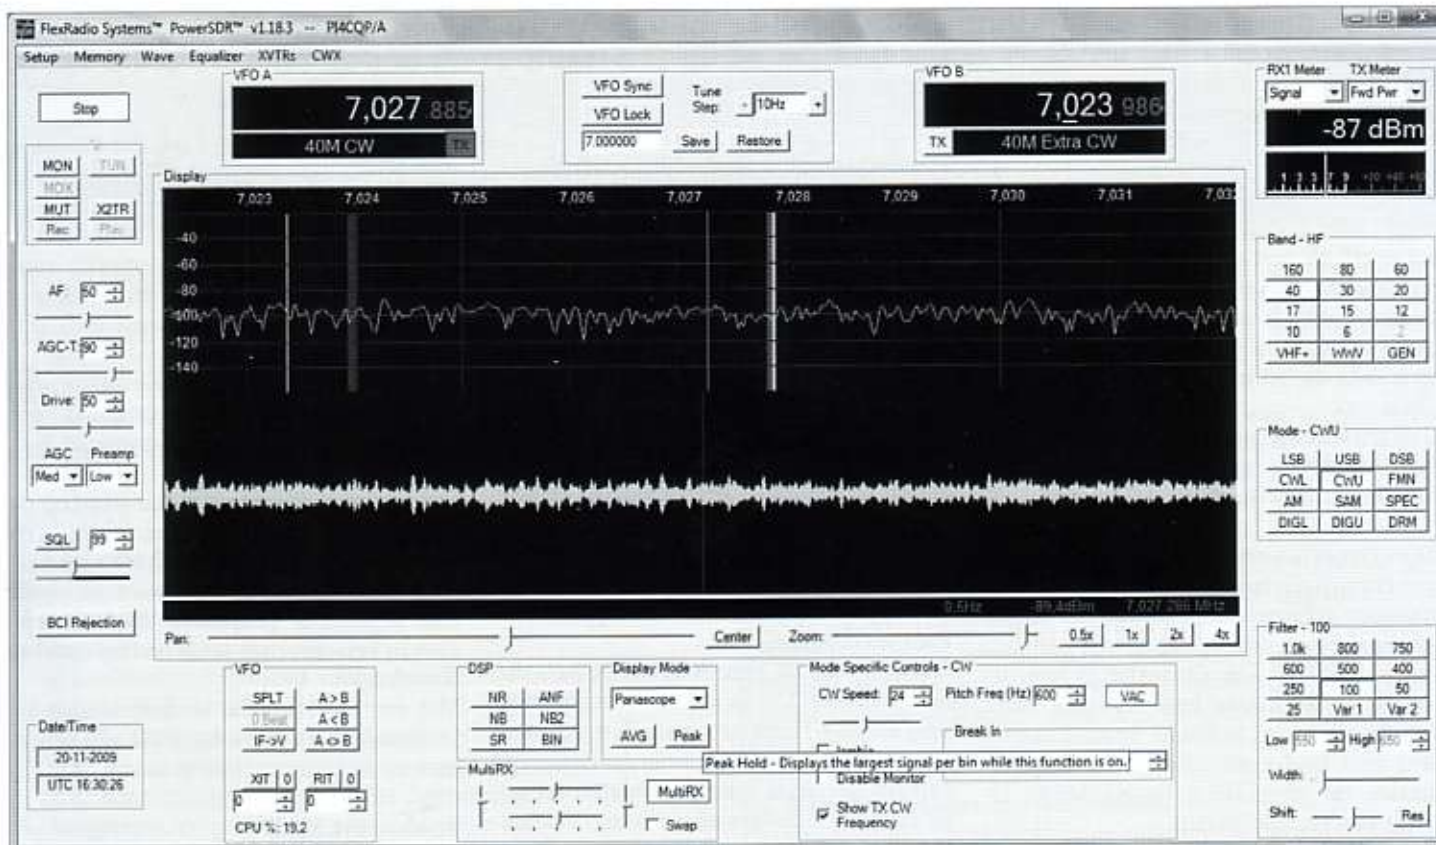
FlexRadio Systems™ PowerSDR™ v1.18.3 -- PI4CQP/A

Setup Memory Wave Equalizer XVTRs CWX

Stop

VFO A
7,027 885
40M CW TX

VFO Sync
VFO Lock
7.000000
Tune Step: 10Hz
Save Restore

VFO B
7,023 986
TX 40M Extra CW

RX1 Meter TX Meter
Signal Fwd Pwr
-87 dBm

MON TUN
MOX
MUT X2TR
Rec Play

Display
7,023 7,024 7,025 7,026 7,027 7,028 7,029 7,030 7,031 7,03
-40
-60
-80
-100
-120
-140

0.5Hz -89.4dBm 7.027 286 MHz

AF 50
AGC-T 80
Drive: 50
AGC Preamp
Med Low

SQL 99

BCI Rejection

Pan: Center Zoom: 0.5x 1x 2x 4x

Band - HF
| 160 | 80 | 60 |
|---|---|---|
| 40 | 30 | 20 |
| 17 | 15 | 12 |
| 10 | 6 | 2 |
| VHF+ | WWV | GEN |

Mode - CWU
| LSB | USB | DSB |
|---|---|---|
| CWL | CWU | FMN |
| AM | SAM | SPEC |
| DIGL | DIGU | DRM |

Filter - 100
| 1.0k | 800 | 750 |
|---|---|---|
| 600 | 500 | 400 |
| 250 | 100 | 50 |
| 25 | Var 1 | Var 2 |

Low 550 High 650
Width:
Shift: Res

Date/Time
20-11-2009
UTC 16:30:26

VFO
SPLT A > B
0 Beat A < B
IF->V A <> B
XIT 0 RIT 0
0 0
CPU %: 19.2

DSP
NR ANF
NB NB2
SR BIN

MultiRX
MultiRX
Swap

Display Mode
Panascope
AVG Peak

Mode Specific Controls - CW
CW Speed: 24 Pitch Freq (Hz) 600 VAC
Break In
Iambic
Peak Hold - Displays the largest signal per bin while this function is on.
Disable Monitor
Show TX CW Frequency